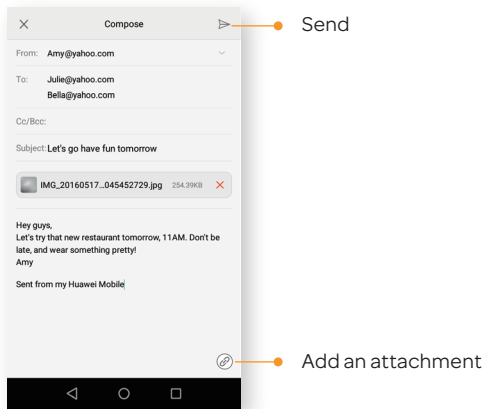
Compose

Send

From: Amy@yahoo.com

To: Julie@yahoo.com
Bella@yahoo.com

Cc/Bcc:

Subject: Let's go have fun tomorrow

IMG_20160517...045452729.jpg 254.39KB

Hey guys,
Let's try that new restaurant tomorrow, 11AM. Don't be late, and wear something pretty!
Amy

Sent from my Huawei Mobile

Add an attachment